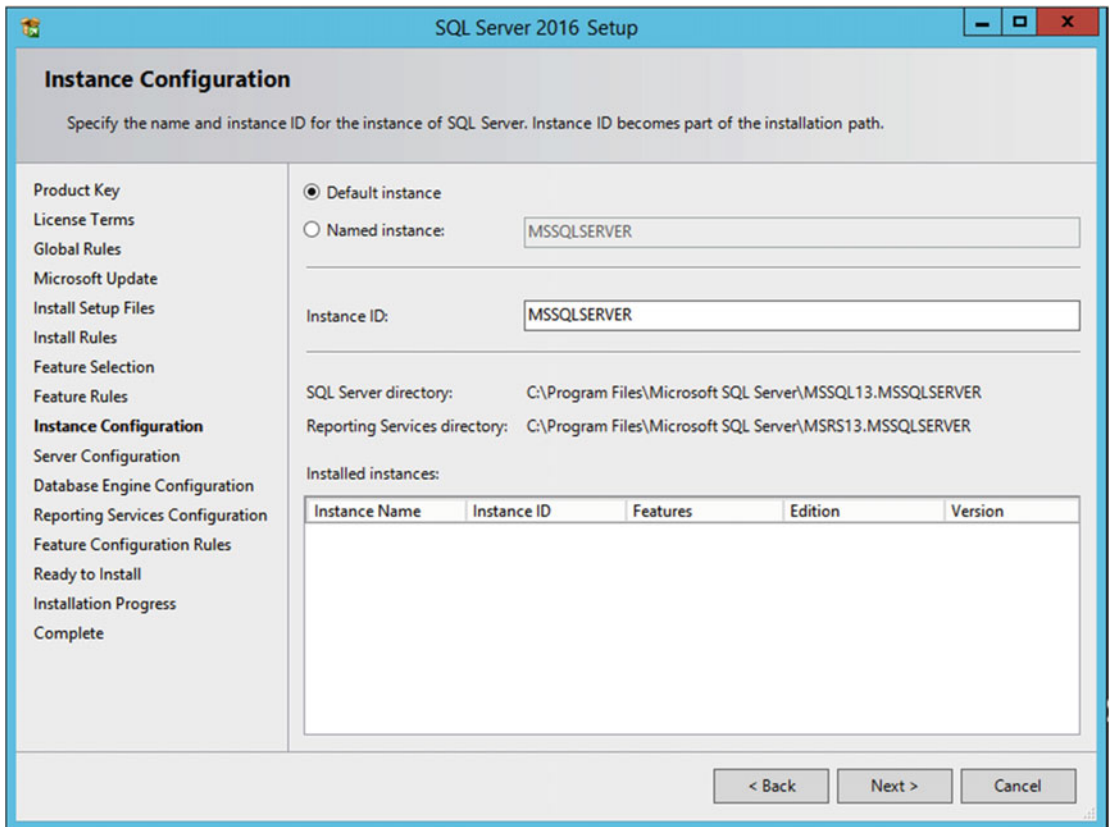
SQL Server 2016 Setup

Instance Configuration

Specify the name and instance ID for the instance of SQL Server. Instance ID becomes part of the installation path.

Product Key
License Terms
Global Rules
Microsoft Update
Install Setup Files
Install Rules
Feature Selection
Feature Rules
Instance Configuration
Server Configuration
Database Engine Configuration
Reporting Services Configuration
Feature Configuration Rules
Ready to Install
Installation Progress
Complete

Default instance
Named instance: MSSQLSERVER

Instance ID: MSSQLSERVER

SQL Server directory: C:\Program Files\Microsoft SQL Server\MSSQL13.MSSQLSERVER
Reporting Services directory: C:\Program Files\Microsoft SQL Server\MSRS13.MSSQLSERVER

Installed instances:

| Instance Name | Instance ID | Features | Edition | Version |
|---|---|---|---|---|

< Back   Next >   Cancel